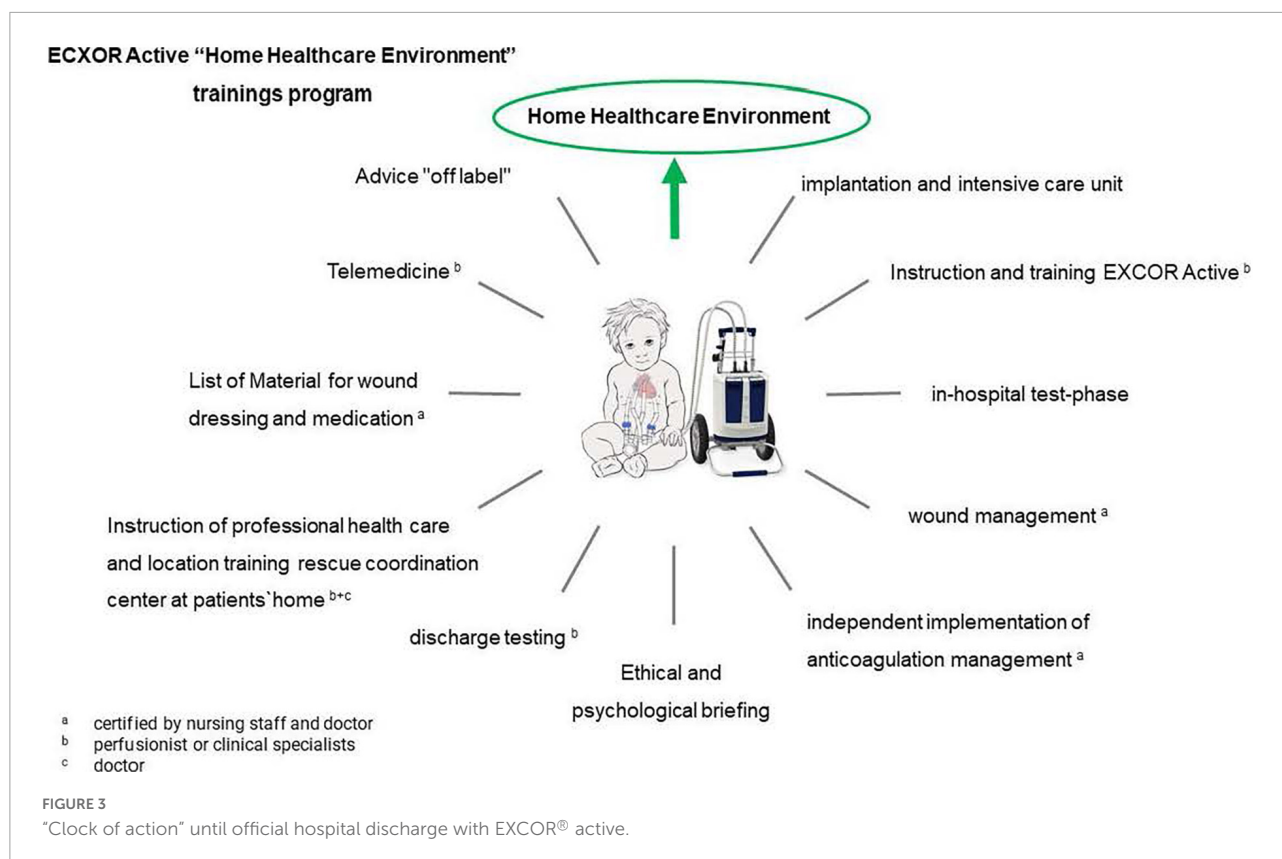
ECXOR Active “Home Healthcare Environment” trainings program

Home Healthcare Environment

Advice "off label"

implantation and intensive care unit

Telemedicine $^{b}$

Instruction and training EXCOR Active $^{b}$

List of Material for wound dressing and medication $^{a}$

in-hospital test-phase

Instruction of professional health care and location training rescue coordination center at patients`home $^{b+c}$

wound management $^{a}$

discharge testing $^{b}$

Ethical and psychological briefing

independent implementation of anticoagulation management $^{a}$

$^{a}$ certified by nursing staff and doctor
$^{b}$ perfusionist or clinical specialists
$^{c}$ doctor

FIGURE 3
“Clock of action” until official hospital discharge with EXCOR® active.